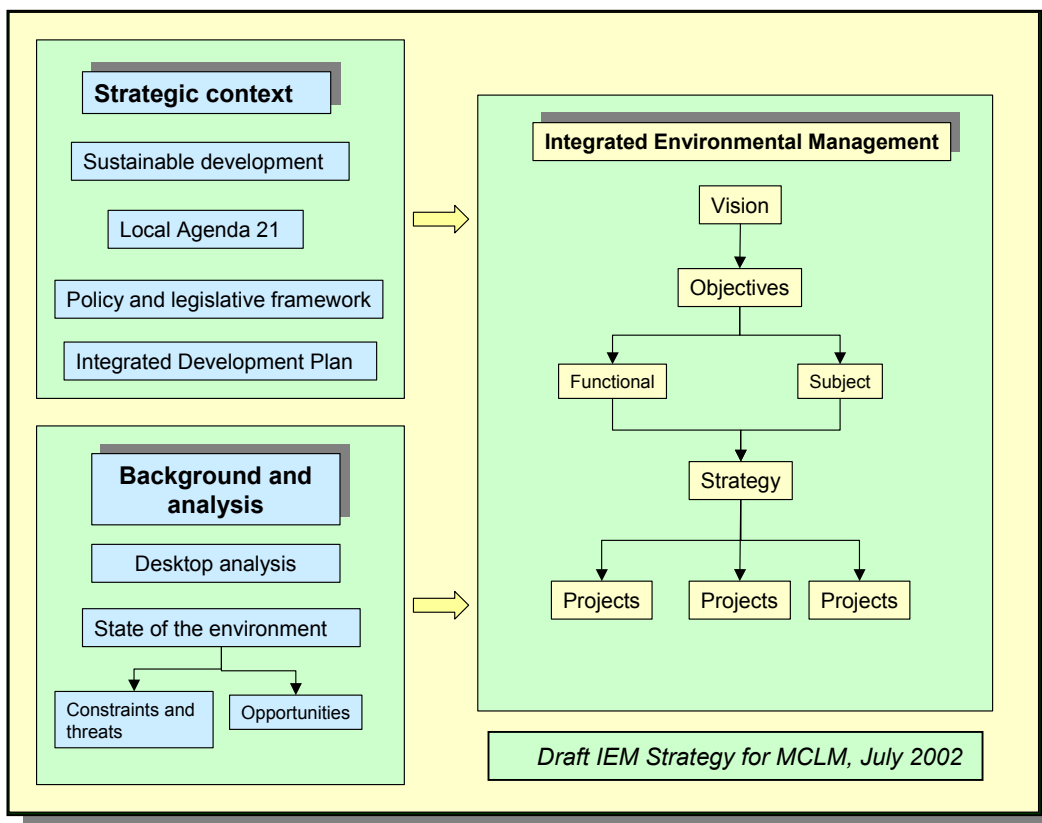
Strategic context

Sustainable development

Local Agenda 21

Policy and legislative framework

Integrated Development Plan

Background and analysis

Desktop analysis

State of the environment

Constraints and threats

Opportunities

Integrated Environmental Management

Vision

Objectives

Functional

Subject

Strategy

Projects

Projects

Projects

Draft IEM Strategy for MCLM, July 2002